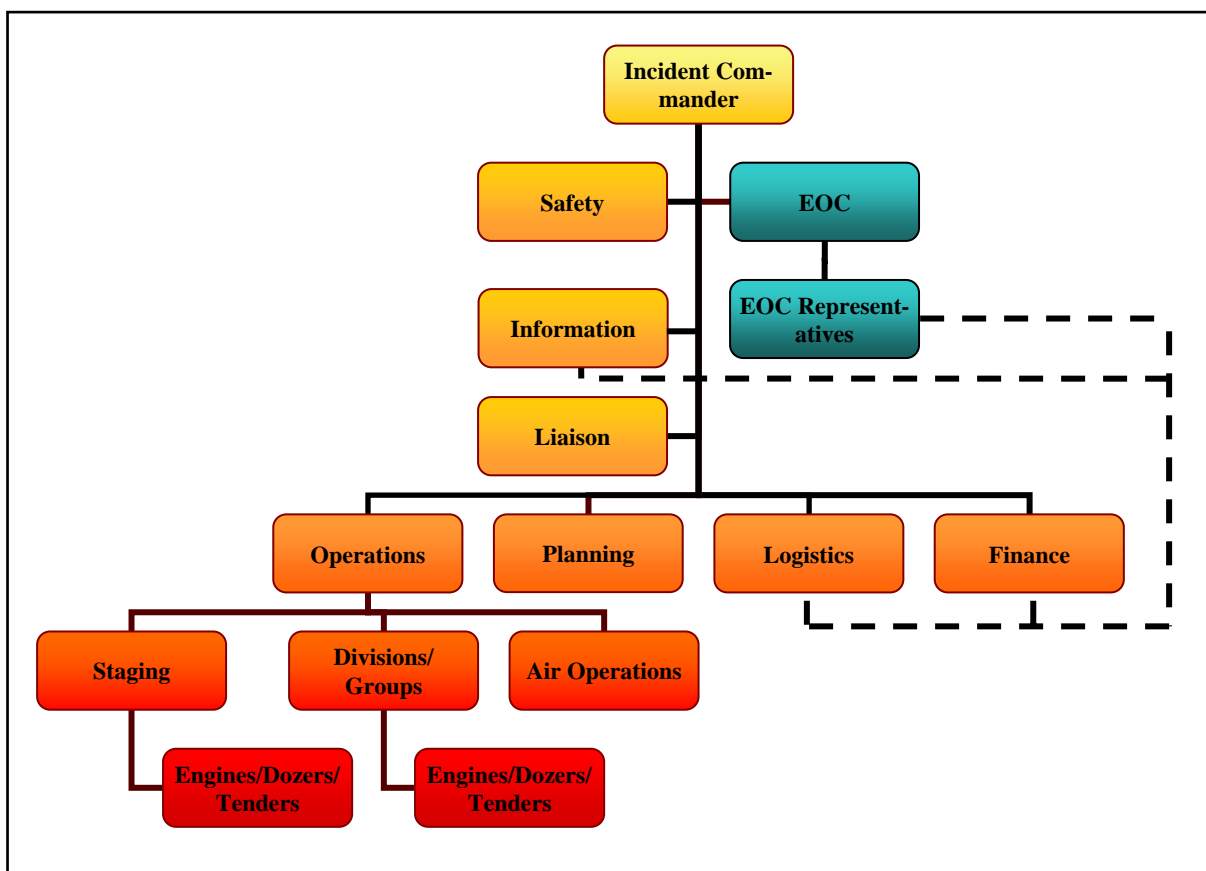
Incident Commander

Safety

EOC

EOC Representatives

Information

Liaison

Operations

Planning

Logistics

Finance

Staging

Divisions/ Groups

Air Operations

Engines/Dozers/ Tenders

Engines/Dozers/ Tenders